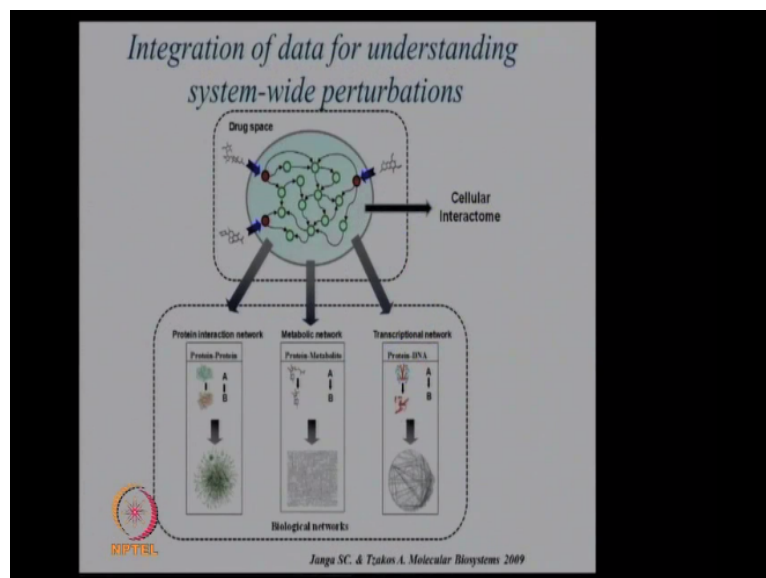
Integration of data for understanding system-wide perturbations

Drug space

Cellular Interactome

Protein interaction network

Protein-Protein

A
B

Metabolic network

Protein-Metabolite

A
B

Transcriptional network

Protein-DNA

A
B

Biological networks

NPTEL

Janga SC. & Tzakos A. Molecular Biosystems 2009